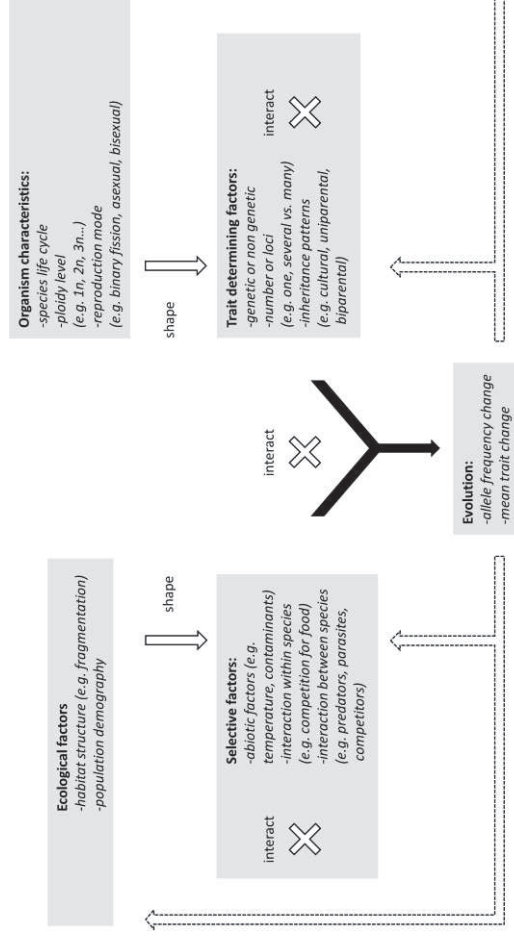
Ecological factors
-habitat structure (e.g. fragmentation)
-population demography

shape

Selective factors:
-abiotic factors (e.g. temperature, contaminants)
-interaction within species (e.g. competition for food)
-interaction between species (e.g. predators, parasites, competitors)

interact

interact

Evolution:
-allele frequency change
-mean trait change

Organism characteristics:
-species life cycle
-ploidy level (e.g. 1n, 2n, 3n...)
-reproduction mode (e.g. binary fission, asexual, bisexual)

shape

Trait determining factors:
-genetic or non genetic
-number or loci (e.g. one, several vs. many)
-inheritance patterns (e.g. cultural, uniparental, biparental)

interact